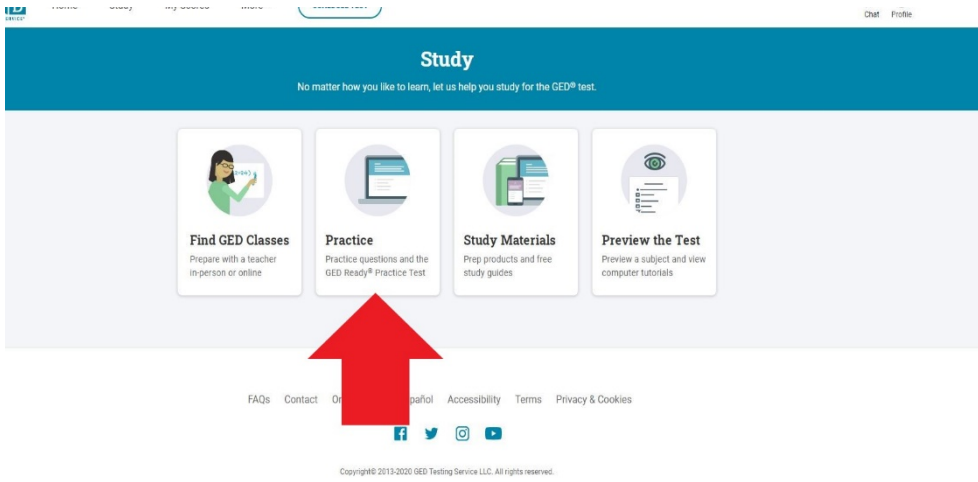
Chat Profile

Study

No matter how you like to learn, let us help you study for the GED® test.

Find GED Classes
Prepare with a teacher in-person or online

Practice
Practice questions and the GED Ready® Practice Test

Study Materials
Prep products and free study guides

Preview the Test
Preview a subject and view computer tutorials

FAQs Contact O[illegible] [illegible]pañol Accessibility Terms Privacy & Cookies

Copyright© 2013-2020 GED Testing Service LLC. All rights reserved.